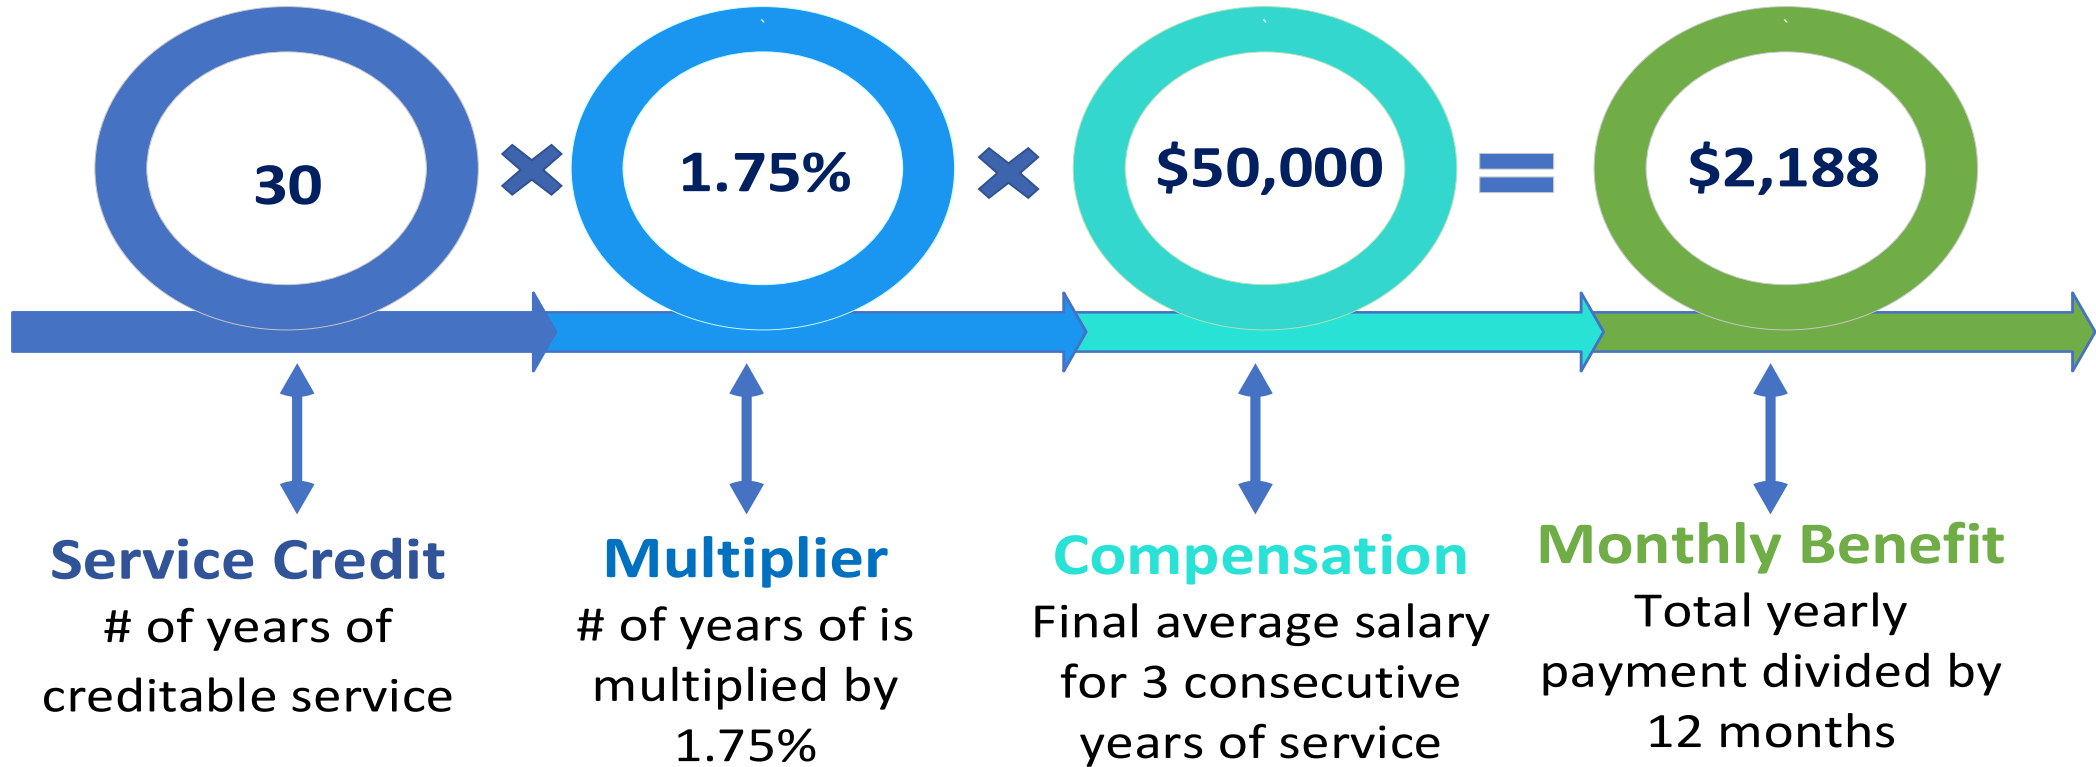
30 × 1.75% × $50,000 = $2,188

Service Credit
# of years of creditable service

Multiplier
# of years of is multiplied by 1.75%

Compensation
Final average salary for 3 consecutive years of service

Monthly Benefit
Total yearly payment divided by 12 months